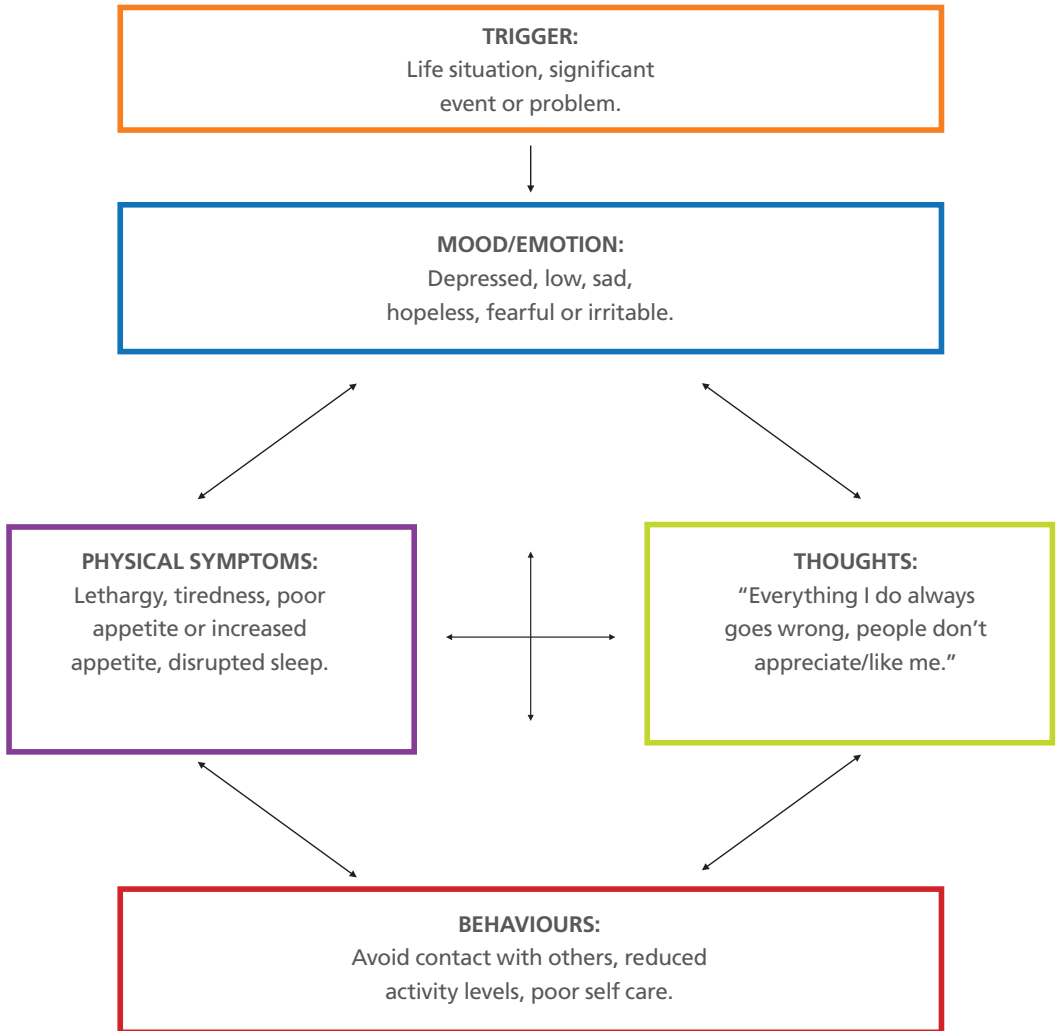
TRIGGER:
Life situation, significant event or problem.

MOOD/EMOTION:
Depressed, low, sad, hopeless, fearful or irritable.

PHYSICAL SYMPTOMS:
Lethargy, tiredness, poor appetite or increased appetite, disrupted sleep.

THOUGHTS:
"Everything I do always goes wrong, people don't appreciate/like me."

BEHAVIOURS:
Avoid contact with others, reduced activity levels, poor self care.